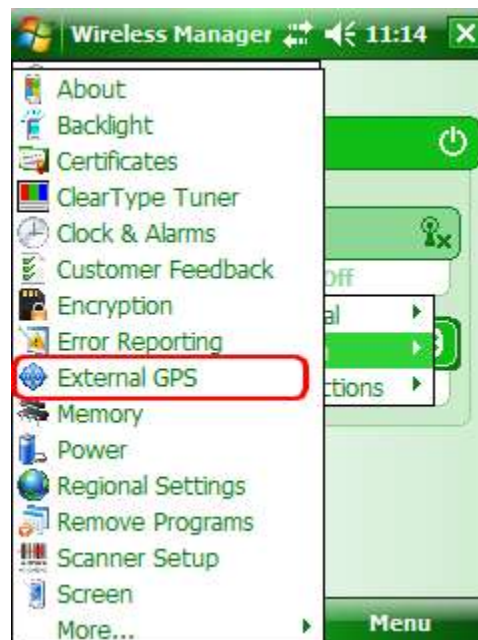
Wireless Manager 11:14

About
Backlight
Certificates
ClearType Tuner
Clock & Alarms
Customer Feedback
Encryption
Error Reporting
External GPS
Memory
Power
Regional Settings
Remove Programs
Scanner Setup
Screen
More...

Off
al
ctions

Menu